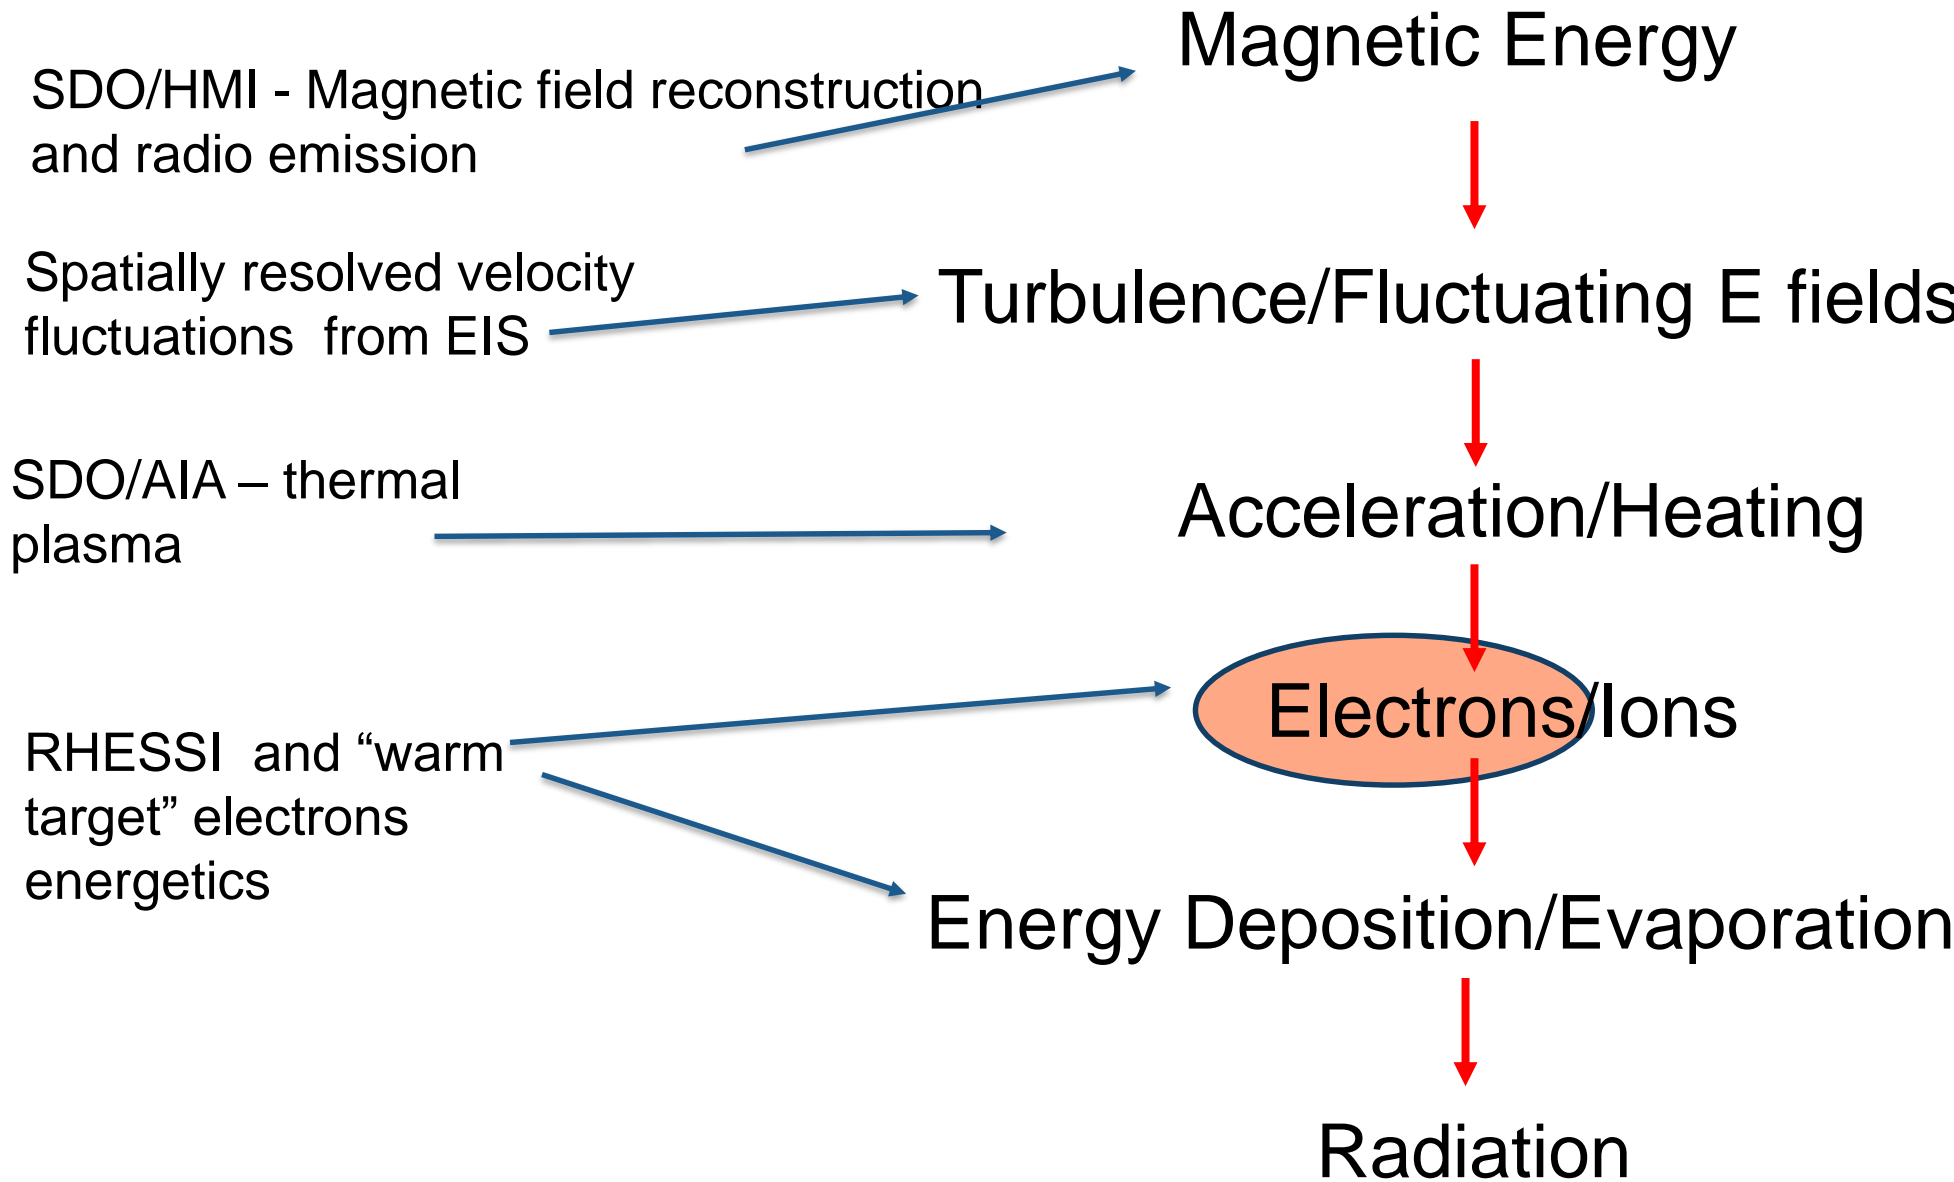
Magnetic Energy

SDO/HMI - Magnetic field reconstruction and radio emission

Turbulence/Fluctuating E fields

Spatially resolved velocity fluctuations from EIS

Acceleration/Heating

SDO/AIA – thermal plasma

Electrons/Ions

RHESSI and “warm target” electrons energetics

Energy Deposition/Evaporation

Radiation